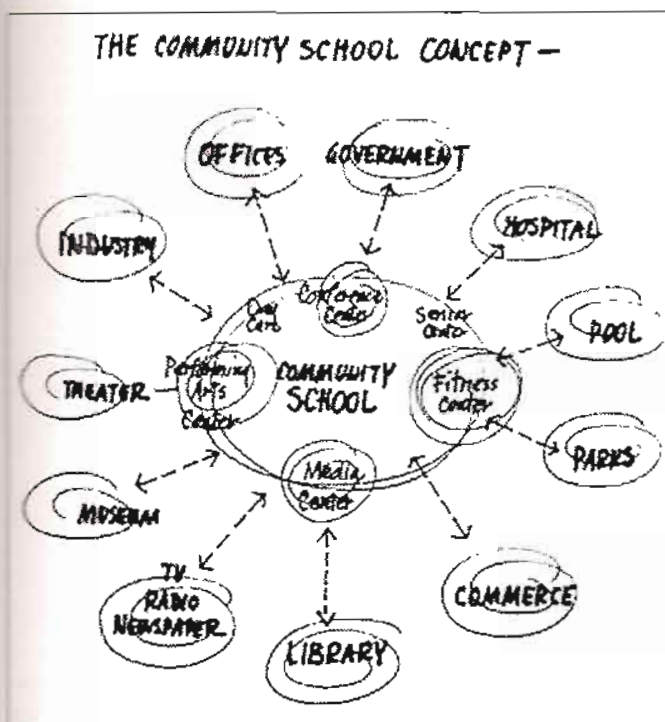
THE COMMUNITY SCHOOL CONCEPT —

OFFICES

GOVERNMENT

INDUSTRY

HOSPITAL

Day Care

Conference Center

Senior Center

POOL

THEATER

Performing Arts Center

COMMUNITY SCHOOL

Fitness Center

PARKS

Media Center

MUSEUM

TV RADIO NEWSPAPER

LIBRARY

COMMERCE